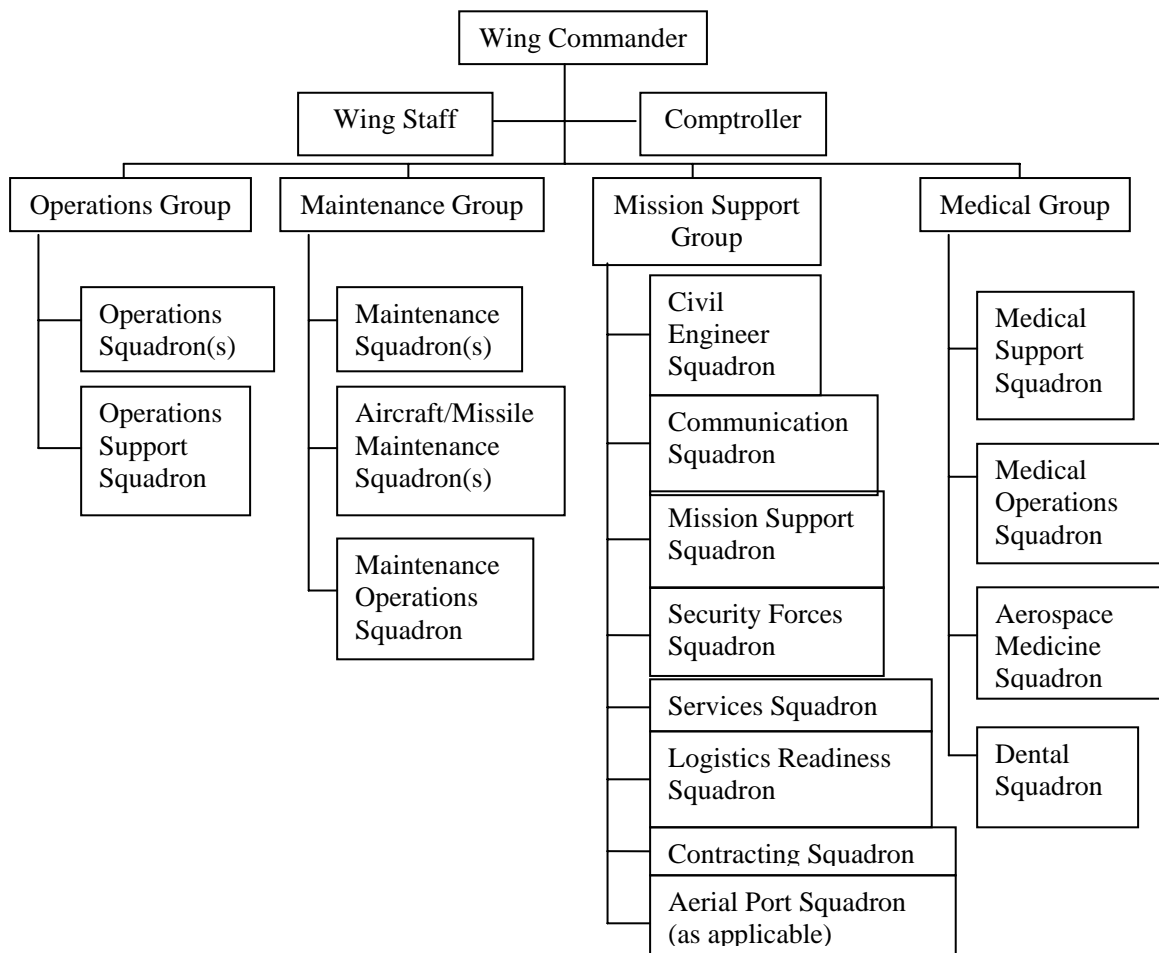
Wing Commander

Wing Staff

Comptroller

Operations Group

Operations Squadron(s)

Operations Support Squadron

Maintenance Group

Maintenance Squadron(s)

Aircraft/Missile Maintenance Squadron(s)

Maintenance Operations Squadron

Mission Support Group

Civil Engineer Squadron

Communication Squadron

Mission Support Squadron

Security Forces Squadron

Services Squadron

Logistics Readiness Squadron

Contracting Squadron

Aerial Port Squadron (as applicable)

Medical Group

Medical Support Squadron

Medical Operations Squadron

Aerospace Medicine Squadron

Dental Squadron